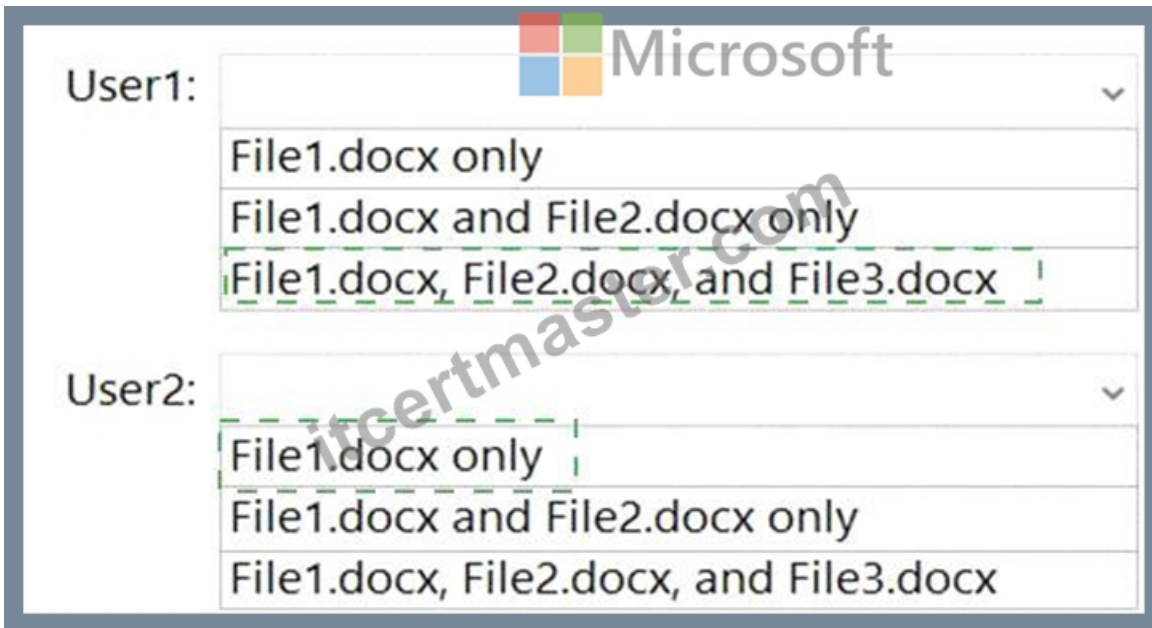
Microsoft

User1:

File1.docx only

File1.docx and File2.docx only

File1.docx, File2.docx, and File3.docx

User2:

File1.docx only

File1.docx and File2.docx only

File1.docx, File2.docx, and File3.docx

itcertmaster.com